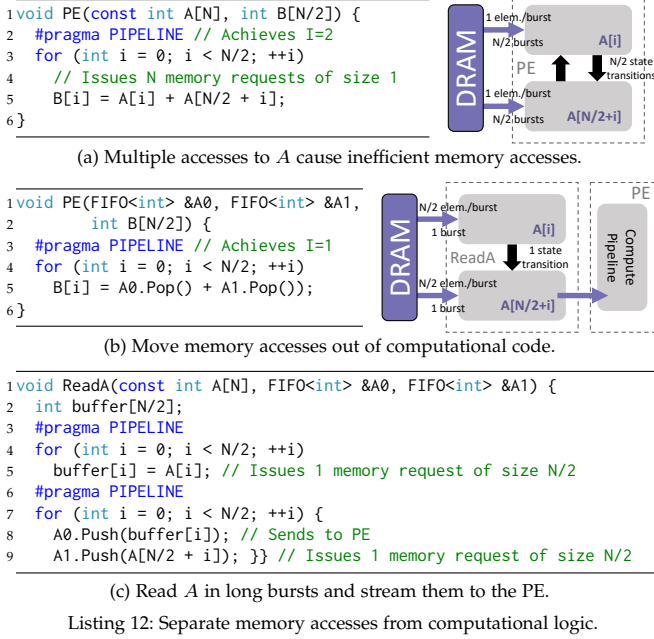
1 void PE(const int A[N], int B[N/2]) {
2   #pragma PIPELINE // Achieves I=2
3   for (int i = 0; i < N/2; ++i)
4     // Issues N memory requests of size 1
5     B[i] = A[i] + A[N/2 + i];
6 }

DRAM
1 elem./burst
N/2 bursts
A[i]
PE
N/2 state transitions
1 elem./burst
N/2 bursts
A[N/2+i]

(a) Multiple accesses to $A$ cause inefficient memory accesses.

1 void PE(FIFO<int> &A0, FIFO<int> &A1,
2         int B[N/2]) {
3   #pragma PIPELINE // Achieves I=1
4   for (int i = 0; i < N/2; ++i)
5     B[i] = A0.Pop() + A1.Pop());
6 }

DRAM
N/2 elem./burst
1 burst
A[i]
1 state transition
ReadA
N/2 elem./burst
1 burst
A[N/2+i]
PE
Compute Pipeline

(b) Move memory accesses out of computational code.

1 void ReadA(const int A[N], FIFO<int> &A0, FIFO<int> &A1) {
2   int buffer[N/2];
3   #pragma PIPELINE
4   for (int i = 0; i < N/2; ++i)
5     buffer[i] = A[i]; // Issues 1 memory request of size N/2
6   #pragma PIPELINE
7   for (int i = 0; i < N/2; ++i) {
8     A0.Push(buffer[i]); // Sends to PE
9     A1.Push(A[N/2 + i]); }} // Issues 1 memory request of size N/2

(c) Read $A$ in long bursts and stream them to the PE.

Listing 12: Separate memory accesses from computational logic.